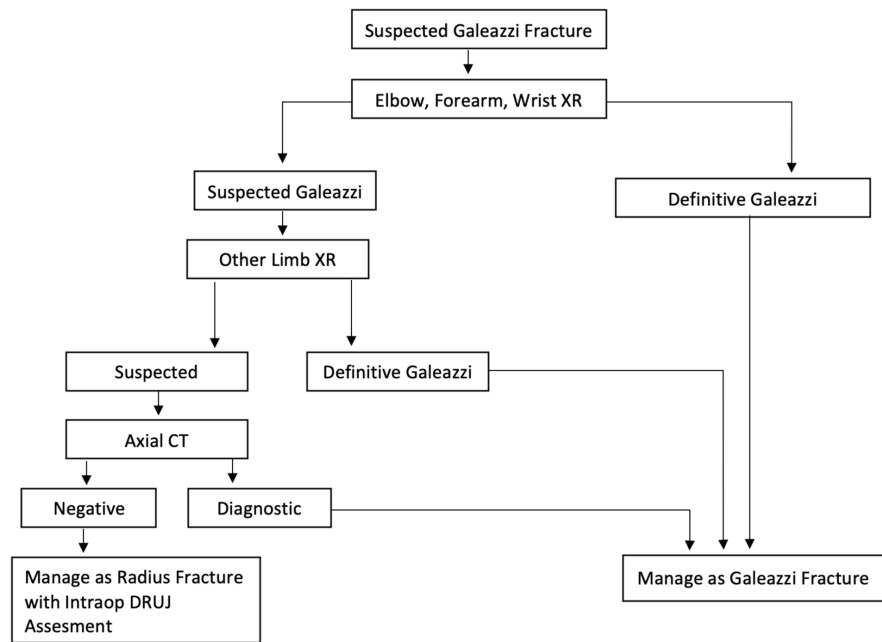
Suspected Galeazzi Fracture

Elbow, Forearm, Wrist XR

Suspected Galeazzi

Definitive Galeazzi

Other Limb XR

Suspected

Definitive Galeazzi

Axial CT

Negative

Diagnostic

Manage as Radius Fracture with Intraop DRUJ Assesment

Manage as Galeazzi Fracture